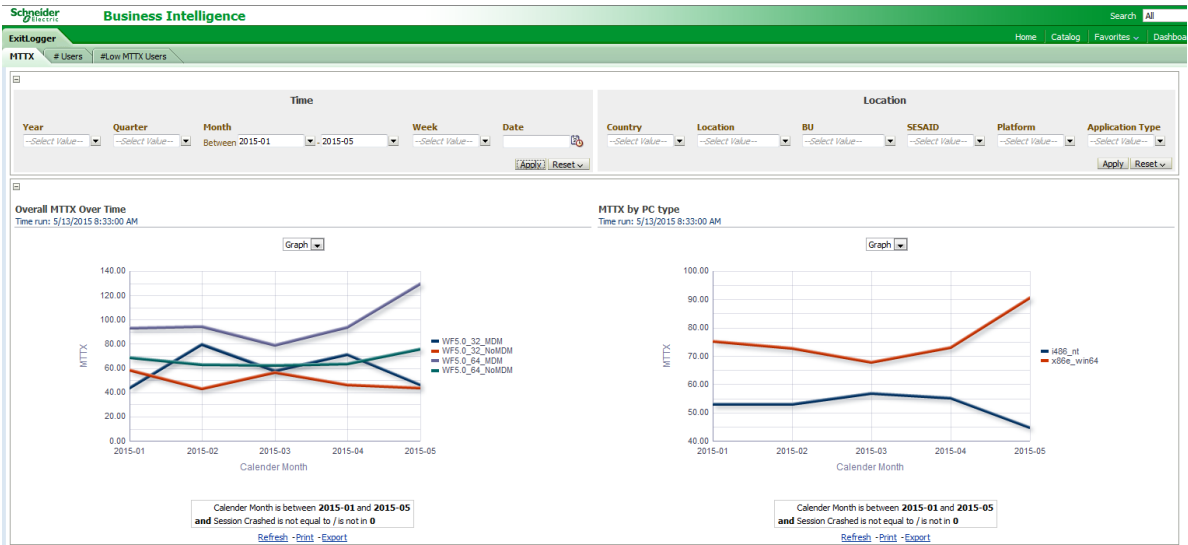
Schneider Electric Business Intelligence

Search All

ExitLogger

Home | Catalog | Favorites | Dashboa

MTTX | # Users | #Low MTTX Users

Time

Year
--Select Value--

Quarter
--Select Value--

Month
Between 2015-01 - 2015-05

Week
--Select Value--

Date

Apply Reset

Location

Country
--Select Value--

Location
--Select Value--

BU
--Select Value--

SESAID
--Select Value--

Platform
--Select Value--

Application Type
--Select Value--

Apply Reset

Overall MTTX Over Time
Time run: 5/13/2015 8:33:00 AM

Graph

140.00
120.00
100.00
80.00
60.00
40.00
20.00
0.00

MTTX

2015-01 2015-02 2015-03 2015-04 2015-05
Calender Month

WF5.0_32_MDM
WF5.0_32_NoMDM
WF5.0_64_MDM
WF5.0_64_NoMDM

Calender Month is between **2015-01** and **2015-05**
**and** Session Crashed is not equal to / is not in **0**

Refresh - Print - Export

MTTX by PC type
Time run: 5/13/2015 8:33:00 AM

Graph

100.00
90.00
80.00
70.00
60.00
50.00
40.00

MTTX

2015-01 2015-02 2015-03 2015-04 2015-05
Calender Month

i486_nt
x86e_win64

Calender Month is between **2015-01** and **2015-05**
**and** Session Crashed is not equal to / is not in **0**

Refresh - Print - Export